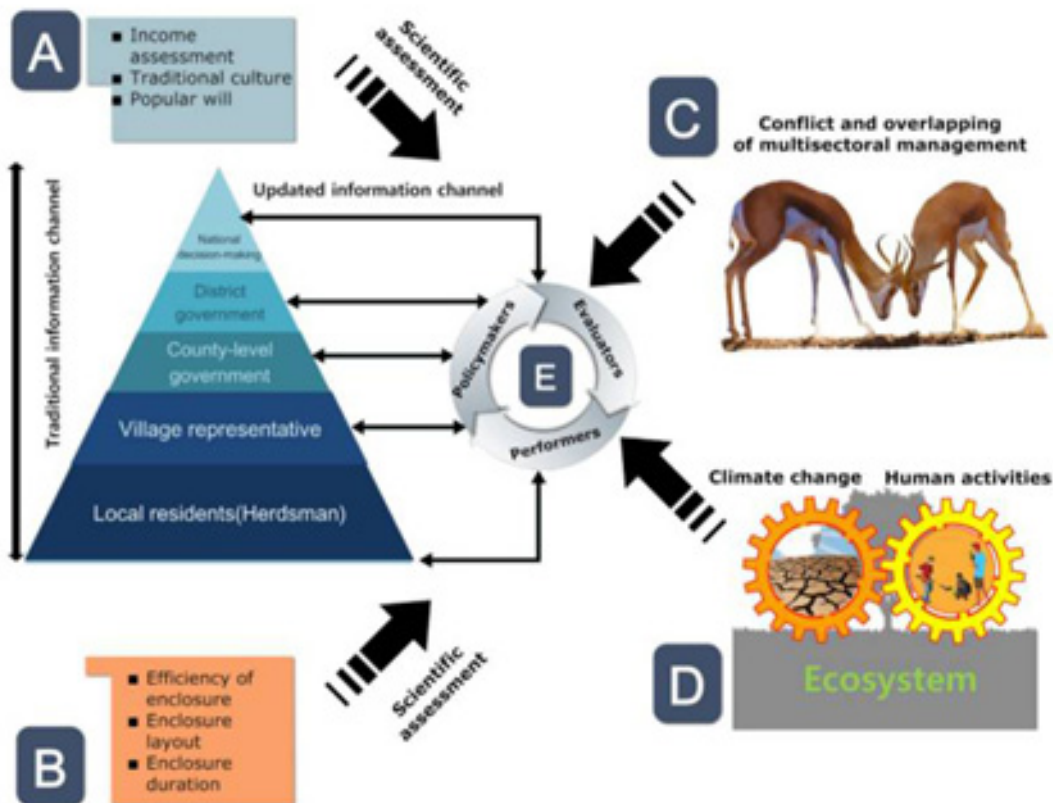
A

■ Income assessment
■ Traditional culture
■ Popular will

Scientific assessment

C

Conflict and overlapping of multisectoral management

Traditional information channel

Updated information channel

National decision-making

District government

County-level government

Village representative

Local residents(Herdsman)

E

Policymakers

Evaluators

Performers

Climate change

Human activities

D

Ecosystem

■ Efficiency of enclosure
■ Enclosure layout
■ Enclosure duration

B

Scientific assessment